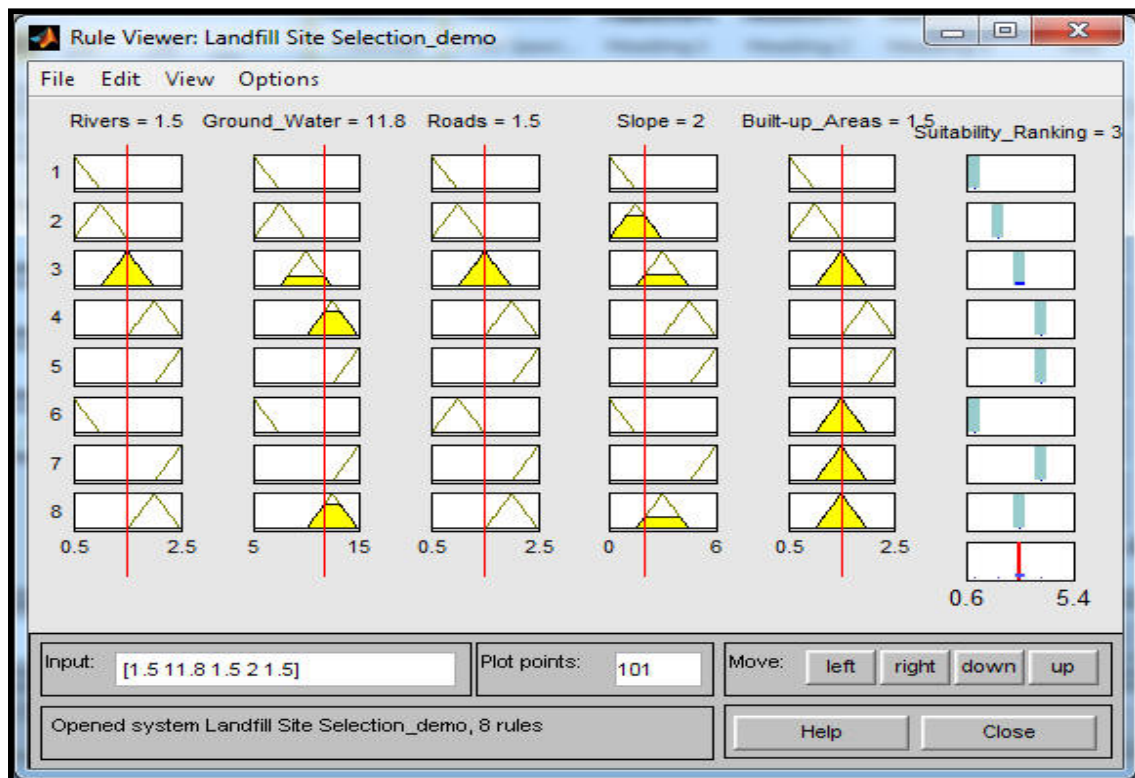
Rule Viewer: Landfill Site Selection_demo

File Edit View Options

Rivers = 1.5 Ground_Water = 11.8 Roads = 1.5 Slope = 2 Built-up_Areas = 1.5 Suitability_Ranking = 3

1
2
3
4
5
6
7
8

0.5 2.5 5 15 0.5 2.5 0 6 0.5 2.5

0.6 5.4

Input: [1.5 11.8 1.5 2 1.5]

Plot points: 101

Move: left right down up

Opened system Landfill Site Selection_demo, 8 rules

Help Close